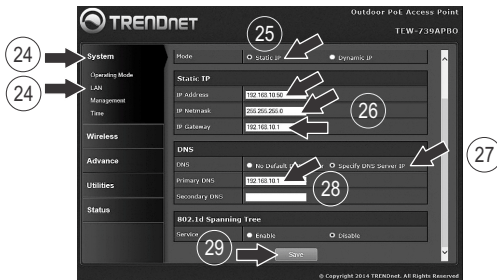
TRENDnet

Outdoor PoE Access Point

TEW-739APBO

24

System

Operating Mode

24

LAN

Management

Time

Wireless

Advance

Utilities

Status

25

Mode

Static IP

Dynamic IP

Static IP

IP Address

192.168.10.50

IP Netmask

255.255.255.0

26

IP Gateway

192.168.10.1

DNS

DNS

No Default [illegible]

Specify DNS Server IP

27

Primary DNS

192.168.10.1

28

Secondary DNS

802.1d Spanning Tree

Service

Enable

Disable

29

Save

© Copyright 2014 TRENDnet. All Rights Reserved